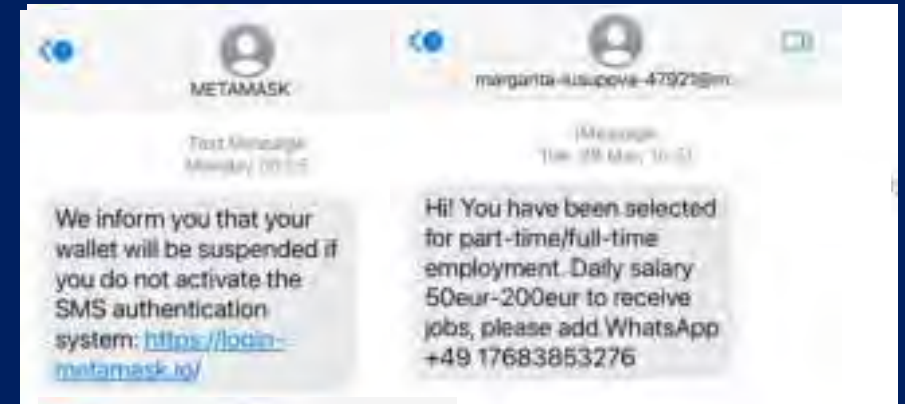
METAMASK

Text Message
Monday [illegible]

We inform you that your wallet will be suspended if you do not activate the SMS authentication system: https://login-metamask.io/

margarita-kusupova-47921@m

iMessage
Tue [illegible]

Hi! You have been selected for part-time/full-time employment. Daily salary 50eur-200eur to receive jobs, please add WhatsApp +49 17683853276